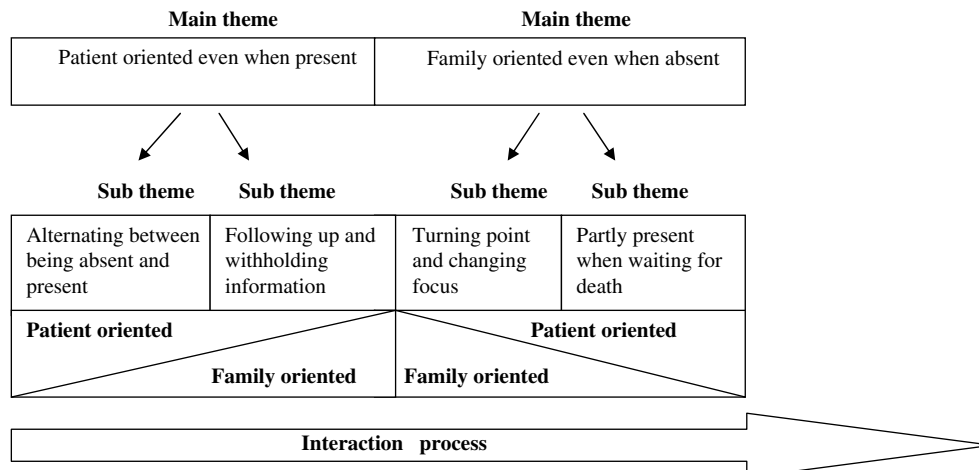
Main theme

Main theme

Patient oriented even when present

Family oriented even when absent

Sub theme

Sub theme

Sub theme

Sub theme

Alternating between being absent and present

Following up and withholding information

Turning point and changing focus

Partly present when waiting for death

Patient oriented

Family oriented

Patient oriented

Family oriented

Interaction process